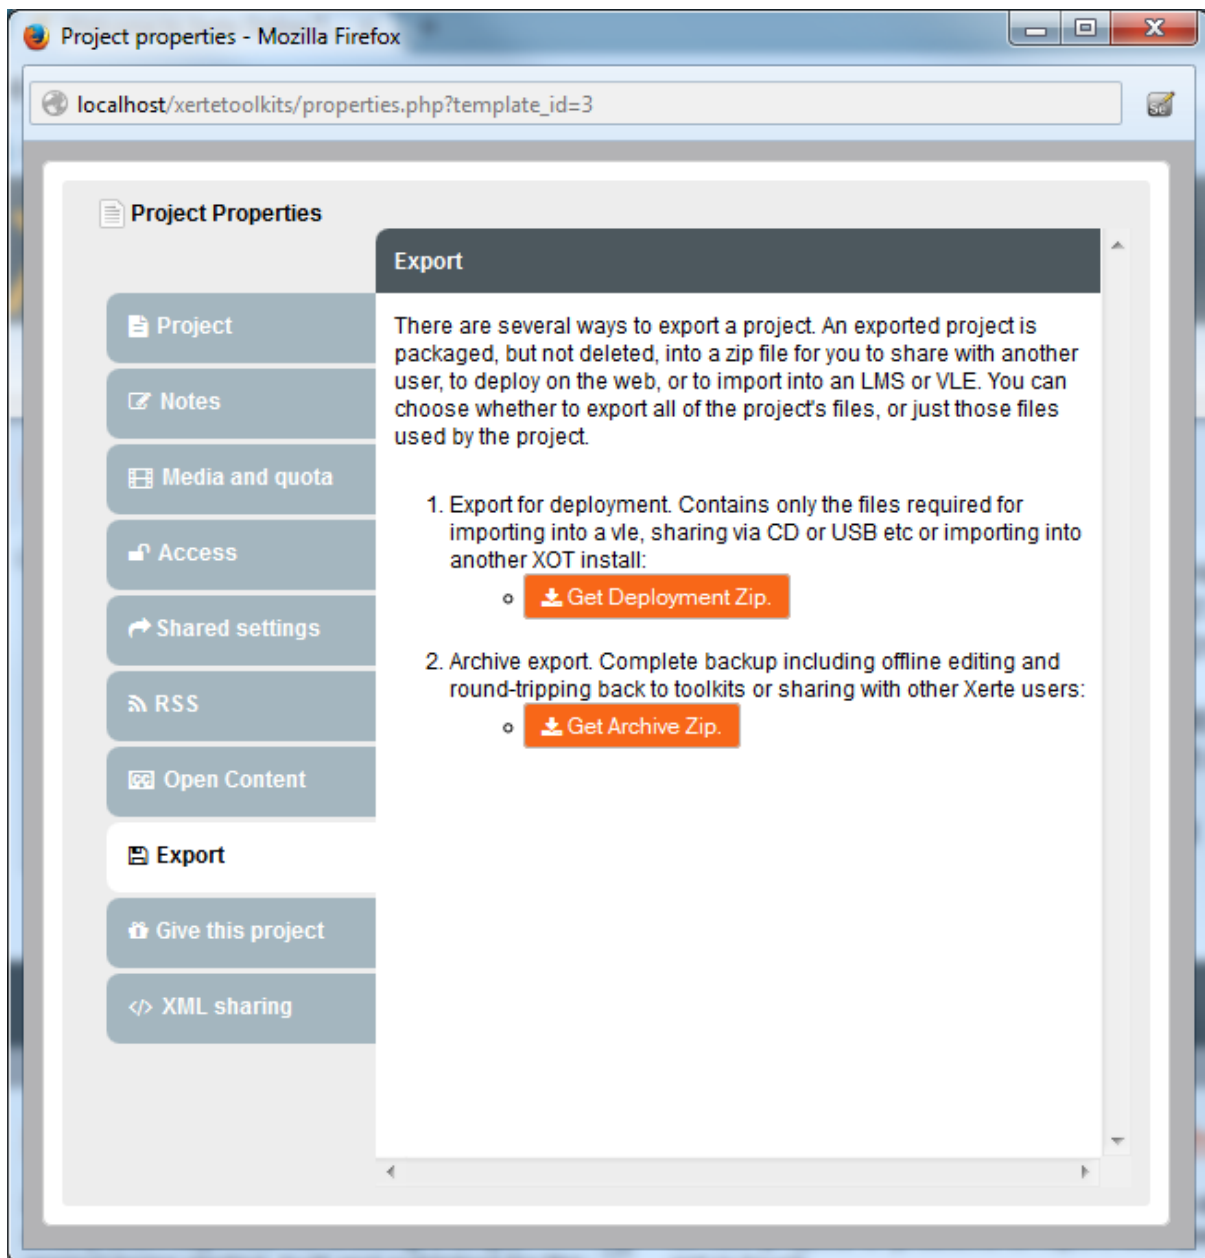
Project properties - Mozilla Firefox

localhost/xertetoolkits/properties.php?template_id=3

Project Properties

Project

Notes

Media and quota

Access

Shared settings

RSS

Open Content

Export

Give this project

XML sharing

Export

There are several ways to export a project. An exported project is packaged, but not deleted, into a zip file for you to share with another user, to deploy on the web, or to import into an LMS or VLE. You can choose whether to export all of the project's files, or just those files used by the project.

1. Export for deployment. Contains only the files required for importing into a vle, sharing via CD or USB etc or importing into another XOT install:
   - Get Deployment Zip.

2. Archive export. Complete backup including offline editing and round-tripping back to toolkits or sharing with other Xerte users:
   - Get Archive Zip.